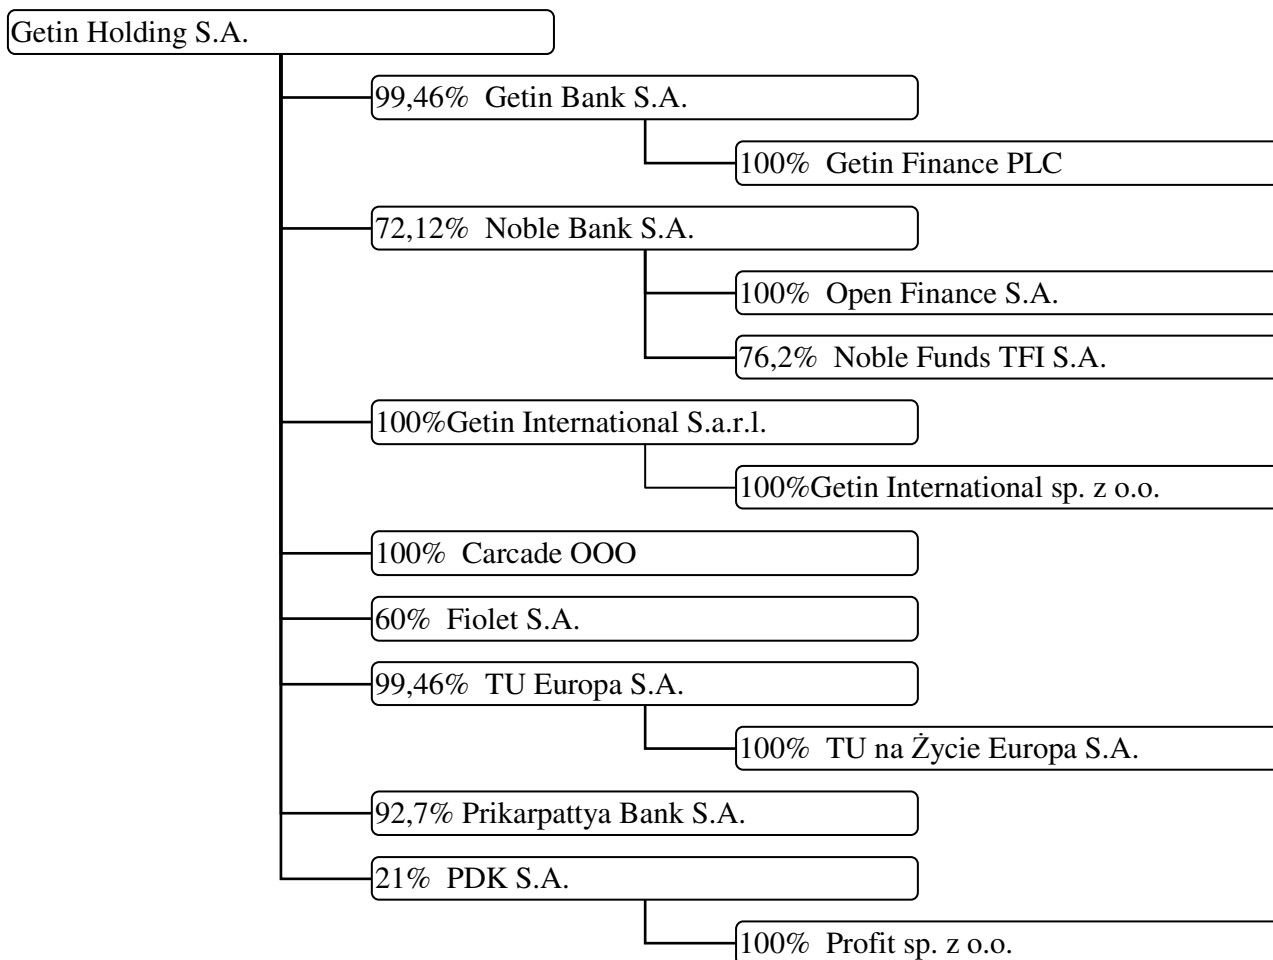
Getin Holding S.A.

99,46% Getin Bank S.A.

100% Getin Finance PLC

72,12% Noble Bank S.A.

100% Open Finance S.A.

76,2% Noble Funds TFI S.A.

100%Getin International S.a.r.l.

100%Getin International sp. z o.o.

100% Carcade OOO

60% Fiolet S.A.

99,46% TU Europa S.A.

100% TU na Życie Europa S.A.

92,7% Prikarpattya Bank S.A.

21% PDK S.A.

100% Profit sp. z o.o.